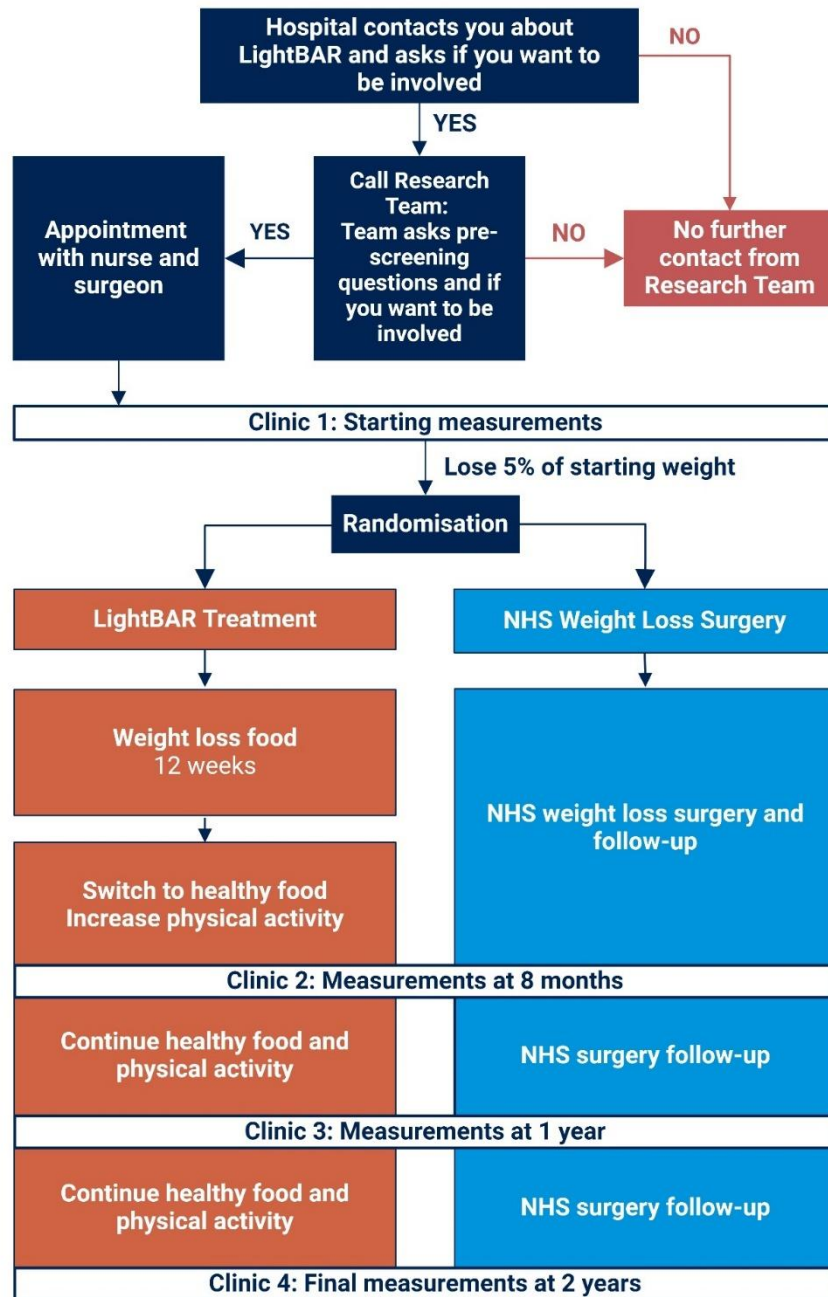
Hospital contacts you about LightBAR and asks if you want to be involved

NO

YES

Appointment with nurse and surgeon

YES

Call Research Team: Team asks pre-screening questions and if you want to be involved

NO

No further contact from Research Team

Clinic 1: Starting measurements

Lose 5% of starting weight

Randomisation

LightBAR Treatment

NHS Weight Loss Surgery

Weight loss food
12 weeks

Switch to healthy food
Increase physical activity

NHS weight loss surgery and follow-up

Clinic 2: Measurements at 8 months

Continue healthy food and physical activity

NHS surgery follow-up

Clinic 3: Measurements at 1 year

Continue healthy food and physical activity

NHS surgery follow-up

Clinic 4: Final measurements at 2 years